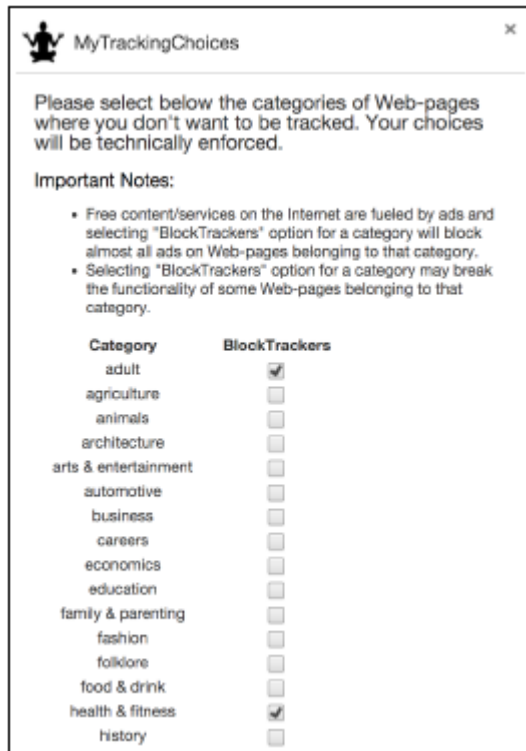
MyTrackingChoices

×

Please select below the categories of Web-pages where you don't want to be tracked. Your choices will be technically enforced.

Important Notes:

• Free content/services on the Internet are fueled by ads and selecting "BlockTrackers" option for a category will block almost all ads on Web-pages belonging to that category.
• Selecting "BlockTrackers" option for a category may break the functionality of some Web-pages belonging to that category.

| Category | BlockTrackers |
|---|---|
| adult | ✔ |
| agriculture | |
| animals | |
| architecture | |
| arts & entertainment | |
| automotive | |
| business | |
| careers | |
| economics | |
| education | |
| family & parenting | |
| fashion | |
| folklore | |
| food & drink | |
| health & fitness | ✔ |
| history | |